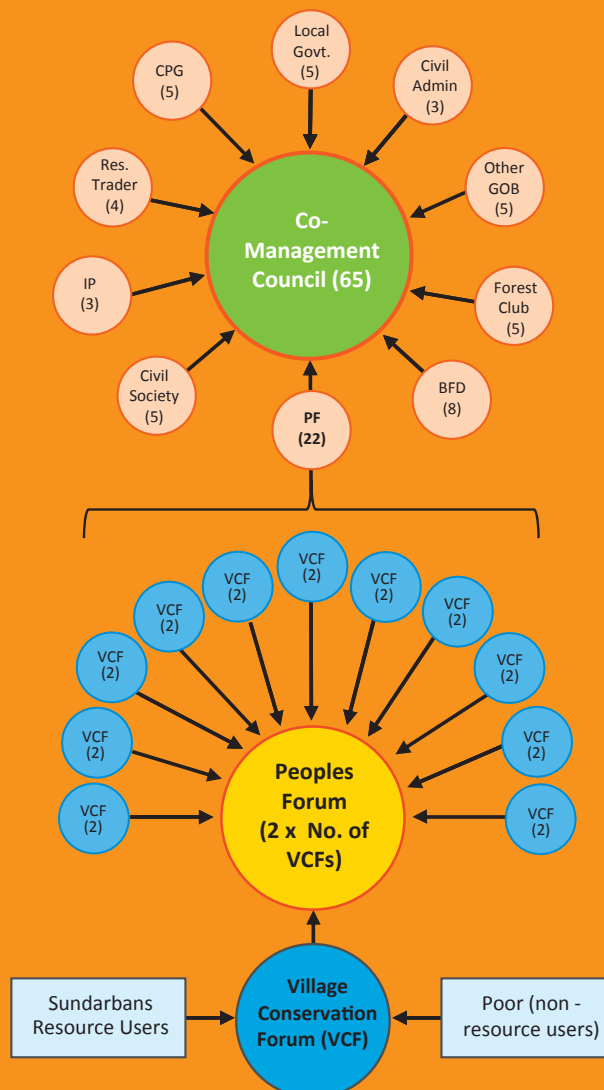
Local Govt. (5)

CPG (5)

Civil Admin (3)

Res. Trader (4)

Other GOB (5)

Co-Management Council (65)

IP (3)

Forest Club (5)

Civil Society (5)

BFD (8)

PF (22)

VCF (2)

VCF (2)

VCF (2)

VCF (2)

VCF (2)

VCF (2)

VCF (2)

VCF (2)

VCF (2)

VCF (2)

VCF (2)

VCF (2)

Peoples Forum (2 x No. of VCFs)

Sundarbans Resource Users

Village Conservation Forum (VCF)

Poor (non - resource users)